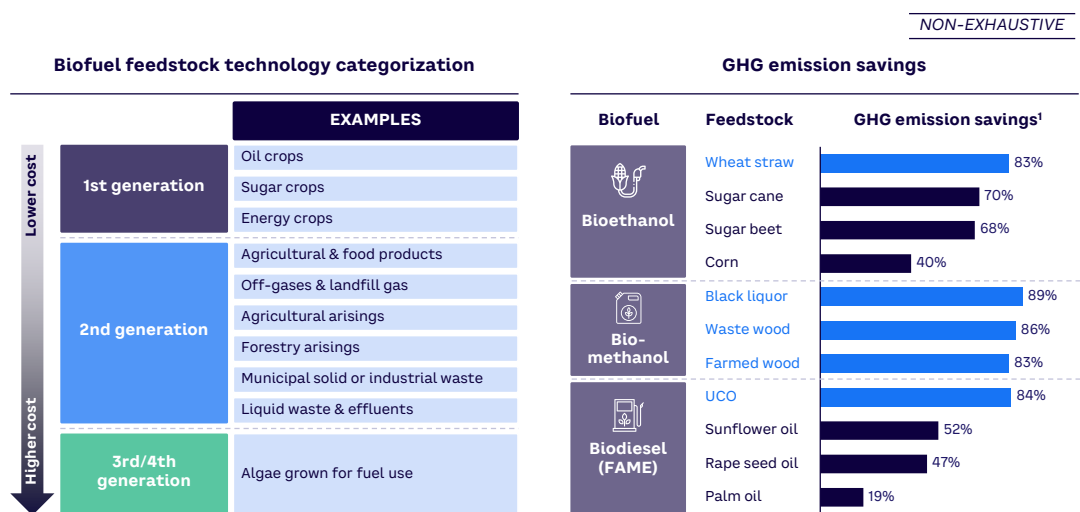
NON-EXHAUSTIVE

Biofuel feedstock technology categorization

Lower cost

Higher cost

| | EXAMPLES |
|---|---|
| 1st generation | Oil crops |
| | Sugar crops |
| | Energy crops |
| 2nd generation | Agricultural & food products |
| | Off-gases & landfill gas |
| | Agricultural arisings |
| | Forestry arisings |
| | Municipal solid or industrial waste |
| | Liquid waste & effluents |
| 3rd/4th generation | Algae grown for fuel use |

GHG emission savings

| Biofuel | Feedstock | GHG emission savings$^1$ |
|---|---|---|
| Bioethanol | Wheat straw | 83% |
| | Sugar cane | 70% |
| | Sugar beet | 68% |
| | Corn | 40% |
| Bio-methanol | Black liquor | 89% |
| | Waste wood | 86% |
| | Farmed wood | 83% |
| Biodiesel (FAME) | UCO | 84% |
| | Sunflower oil | 52% |
| | Rape seed oil | 47% |
| | Palm oil | 19% |